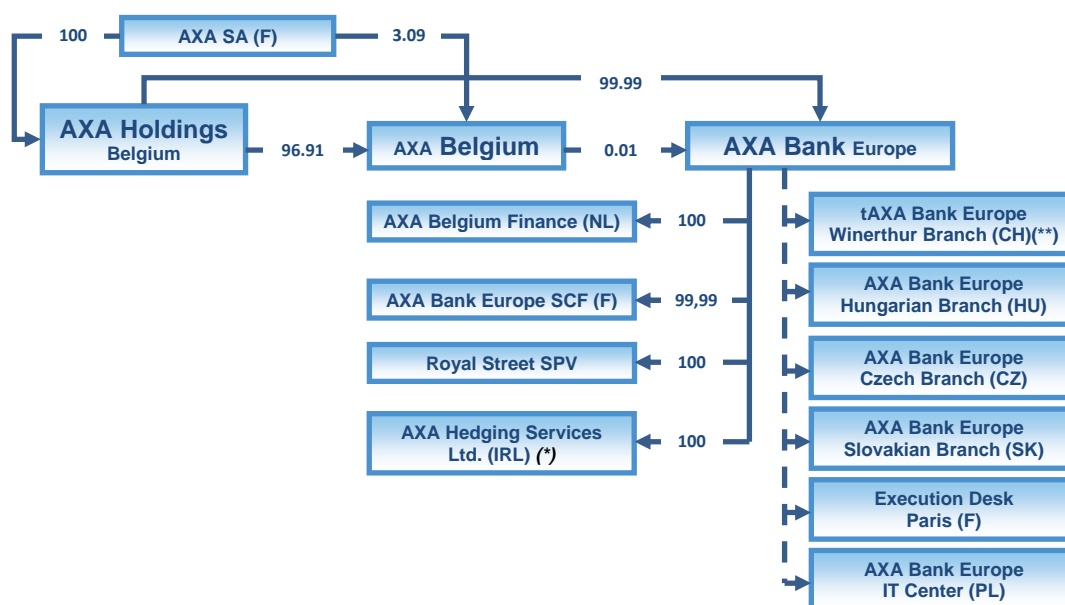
100
AXA SA (F)
3.09
99.99
AXA Holdings
Belgium
96.91
AXA Belgium
0.01
AXA Bank Europe
AXA Belgium Finance (NL)
100
tAXA Bank Europe
Winerthur Branch (CH)(**)
AXA Bank Europe SCF (F)
99,99
AXA Bank Europe
Hungarian Branch (HU)
Royal Street SPV
100
AXA Bank Europe
Czech Branch (CZ)
AXA Hedging Services
Ltd. (IRL) (*)
100
AXA Bank Europe
Slovakian Branch (SK)
Execution Desk
Paris (F)
AXA Bank Europe
IT Center (PL)